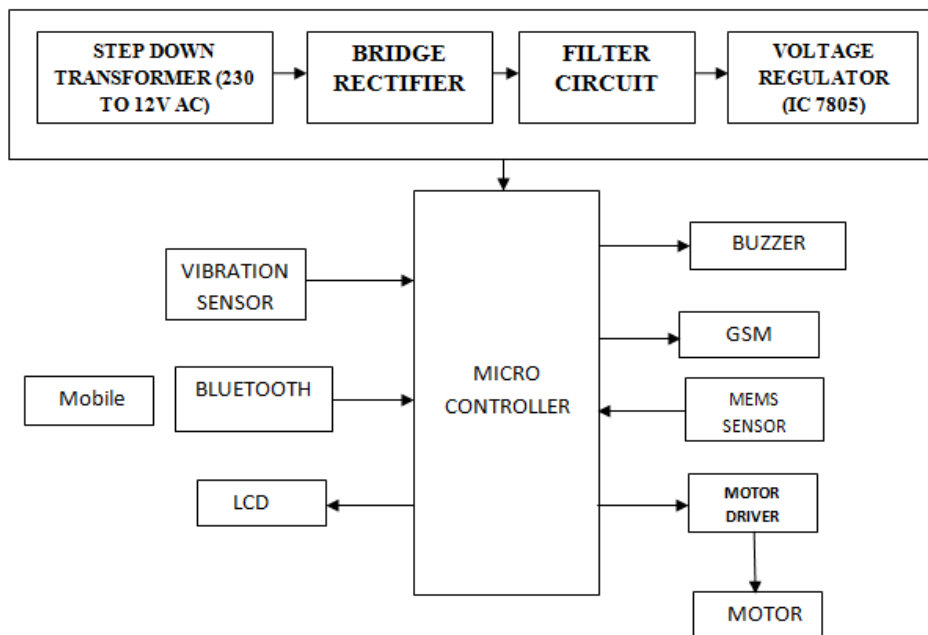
STEP DOWN TRANSFORMER (230 TO 12V AC)

BRIDGE RECTIFIER

FILTER CIRCUIT

VOLTAGE REGULATOR (IC 7805)

VIBRATION SENSOR

Mobile

BLUETOOTH

LCD

MICRO CONTROLLER

BUZZER

GSM

MEMS SENSOR

MOTOR DRIVER

MOTOR